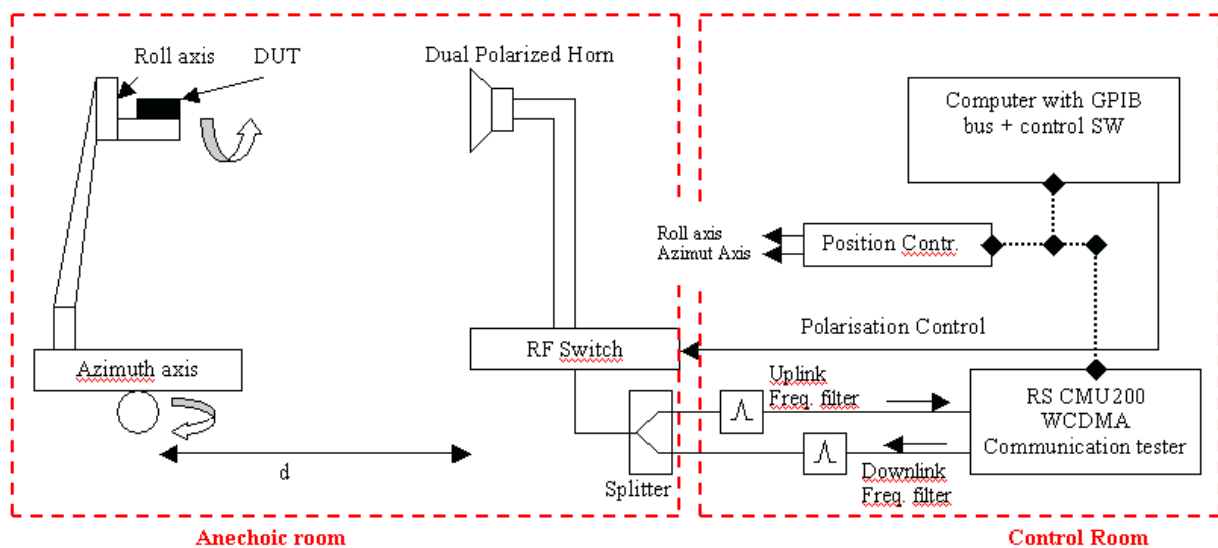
Roll axis

DUT

Dual Polarized Horn

Computer with GPIB bus + control SW

Roll axis
Azimut Axis

Position Contr.

Polarisation Control

Azimuth axis

RF Switch

Uplink
Freq. filter

RS CMU200
WCDMA
Communication tester

$\Lambda$

$\Lambda$

d

Downlink
Freq. filter

Splitter

Anechoic room

Control Room